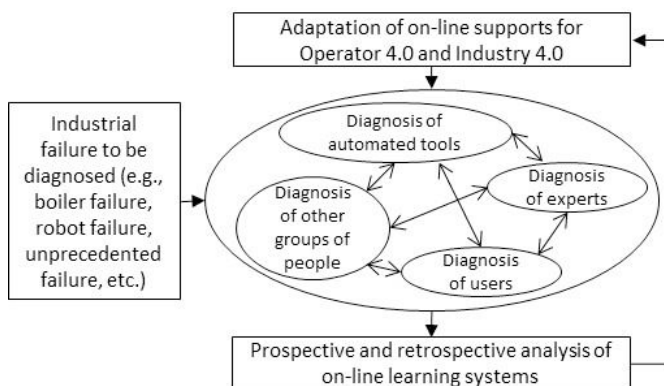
Adaptation of on-line supports for Operator 4.0 and Industry 4.0

Industrial failure to be diagnosed (e.g., boiler failure, robot failure, unprecedented failure, etc.)

Diagnosis of automated tools

Diagnosis of other groups of people

Diagnosis of experts

Diagnosis of users

Prospective and retrospective analysis of on-line learning systems